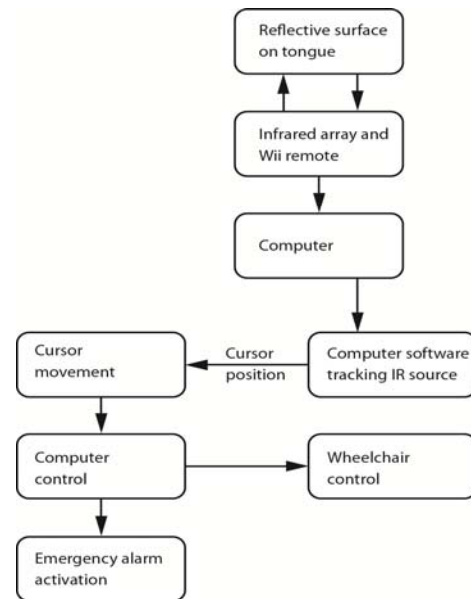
Reflective surface on tongue

Infrared array and Wii remote

Computer

Computer software tracking IR source

Cursor position

Cursor movement

Computer control

Wheelchair control

Emergency alarm activation